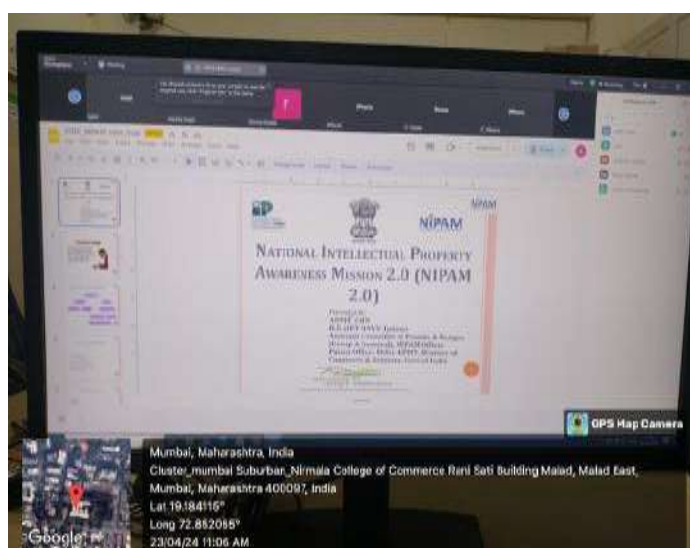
NIPAM

NIPAM

NATIONAL INTELLECTUAL PROPERTY AWARENESS MISSION 2.0 (NIPAM 2.0)

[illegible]

GPS Map Camera

Mumbai, Maharashtra, India

Cluster_mumbai Suburban_Nirmala College of Commerce Rani Sati Building Malad, Malad East, Mumbai, Maharashtra 400097, India

Lat 19.184115°

Long 72.852055°

23/04/24 11:06 AM

Google